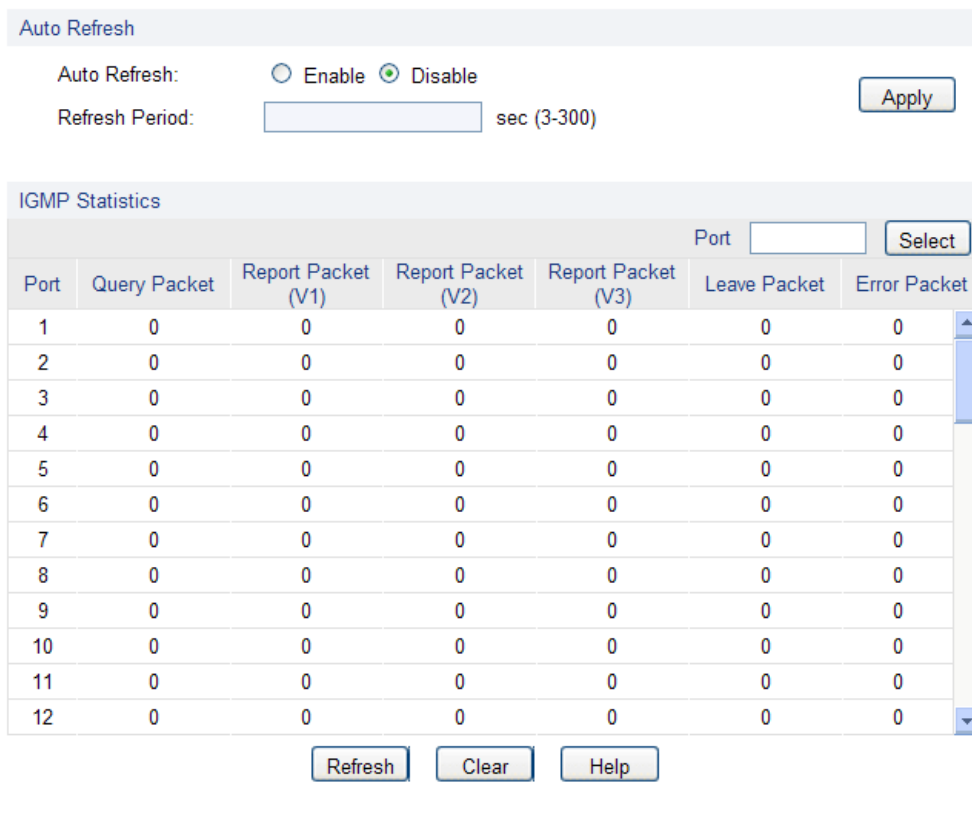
Auto Refresh

Auto Refresh: Enable Disable

Refresh Period: sec (3-300)

Apply

IGMP Statistics

Port Select

| Port | Query Packet | Report Packet (V1) | Report Packet (V2) | Report Packet (V3) | Leave Packet | Error Packet |
|---|---|---|---|---|---|---|
| 1 | 0 | 0 | 0 | 0 | 0 | 0 |
| 2 | 0 | 0 | 0 | 0 | 0 | 0 |
| 3 | 0 | 0 | 0 | 0 | 0 | 0 |
| 4 | 0 | 0 | 0 | 0 | 0 | 0 |
| 5 | 0 | 0 | 0 | 0 | 0 | 0 |
| 6 | 0 | 0 | 0 | 0 | 0 | 0 |
| 7 | 0 | 0 | 0 | 0 | 0 | 0 |
| 8 | 0 | 0 | 0 | 0 | 0 | 0 |
| 9 | 0 | 0 | 0 | 0 | 0 | 0 |
| 10 | 0 | 0 | 0 | 0 | 0 | 0 |
| 11 | 0 | 0 | 0 | 0 | 0 | 0 |
| 12 | 0 | 0 | 0 | 0 | 0 | 0 |

Refresh Clear Help